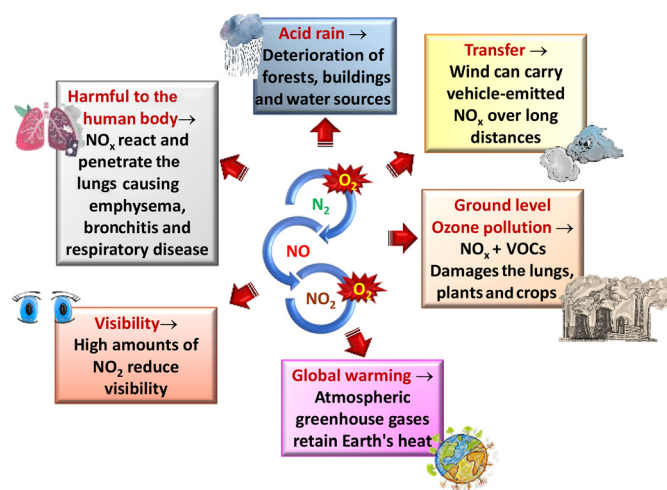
Acid rain →
Deterioration of forests, buildings and water sources

Transfer →
Wind can carry vehicle-emitted $NO_x$ over long distances

Harmful to the human body→
$NO_x$ react and penetrate the lungs causing emphysema, bronchitis and respiratory disease

$O_2$
$N_2$
NO
$NO_2$
$O_2$

Ground level Ozone pollution →
$NO_x$ + VOCs
Damages the lungs, plants and crops

Visibility→
High amounts of $NO_2$ reduce visibility

Global warming →
Atmospheric greenhouse gases retain Earth's heat